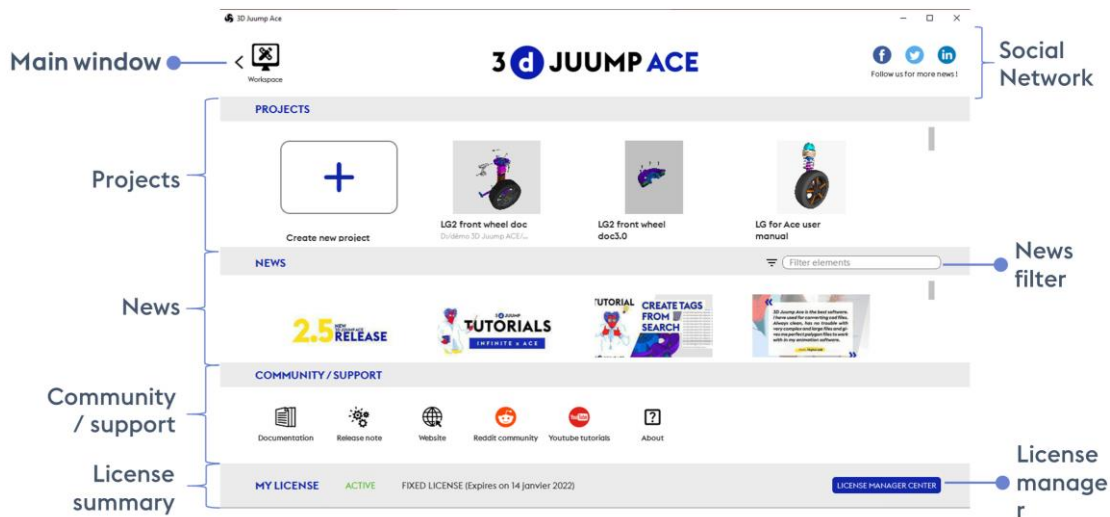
3D Juump Ace

Main window

Workspace

3 d JUUMP ACE

Follow us for more news !

Social Network

PROJECTS

Projects

Create new project

LG2 front wheel doc
Duidemo 3D Juump ACE/...

LG2 front wheel doc3.0

LG for Ace user manual

NEWS

Filter elements

News filter

News

2.5 NEW 3D JUUMP ACE RELEASE

3D JUUMP TUTORIALS INFINITE x ACE

TUTORIAL CREATE TAGS FROM SEARCH

3D Juump Ace is the best software. I have used for converting cad files. Always clean, has no trouble with very complex and large files and gives me perfect polygon files to work with in my animation software.

COMMUNITY / SUPPORT

Community / support

Documentation

Release note

Website

Reddit community

Youtube tutorials

About

License summary

MY LICENSE

ACTIVE

FIXED LICENSE (Expires on 14 janvier 2022)

LICENSE MANAGER CENTER

License manage r